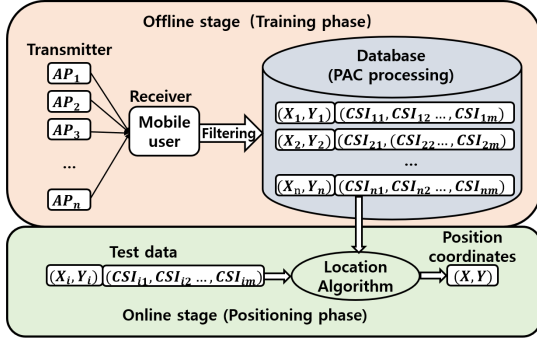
Offline stage (Training phase)

Transmitter

$AP_1$

$AP_2$

$AP_3$

...

$AP_n$

Receiver

Mobile user

Filtering

Database (PAC processing)

$(X_1, Y_1)$ $(CSI_{11}, CSI_{12} \dots, CSI_{1m})$

$(X_2, Y_2)$ $(CSI_{21}, (CSI_{22} \dots, CSI_{2m})$

...

$(X_n, Y_n)$ $(CSI_{n1}, CSI_{n2} \dots, CSI_{nm})$

Test data

$(X_i, Y_i)$ $(CSI_{i1}, CSI_{i2} \dots, CSI_{im})$

Location Algorithm

Position coordinates

$(X, Y)$

Online stage (Positioning phase)